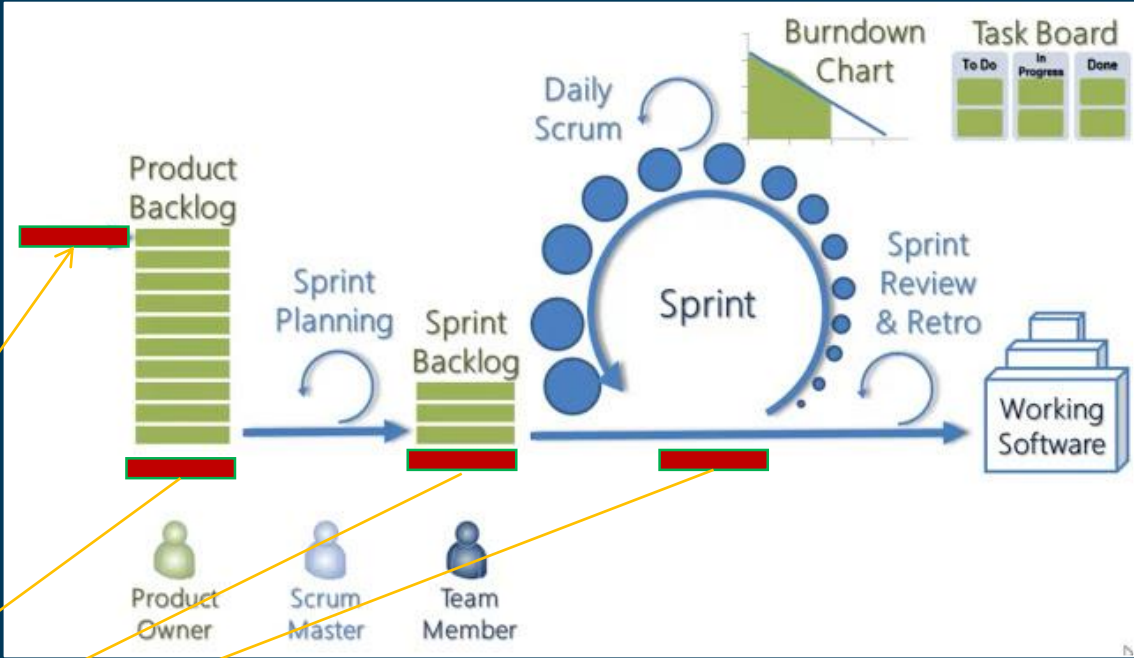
Burndown Chart

Task Board

To Do

In Progress

Done

Daily Scrum

Product Backlog

Sprint Planning

Sprint Backlog

Sprint

Sprint Review & Retro

Working Software

Product Owner

Scrum Master

Team Member